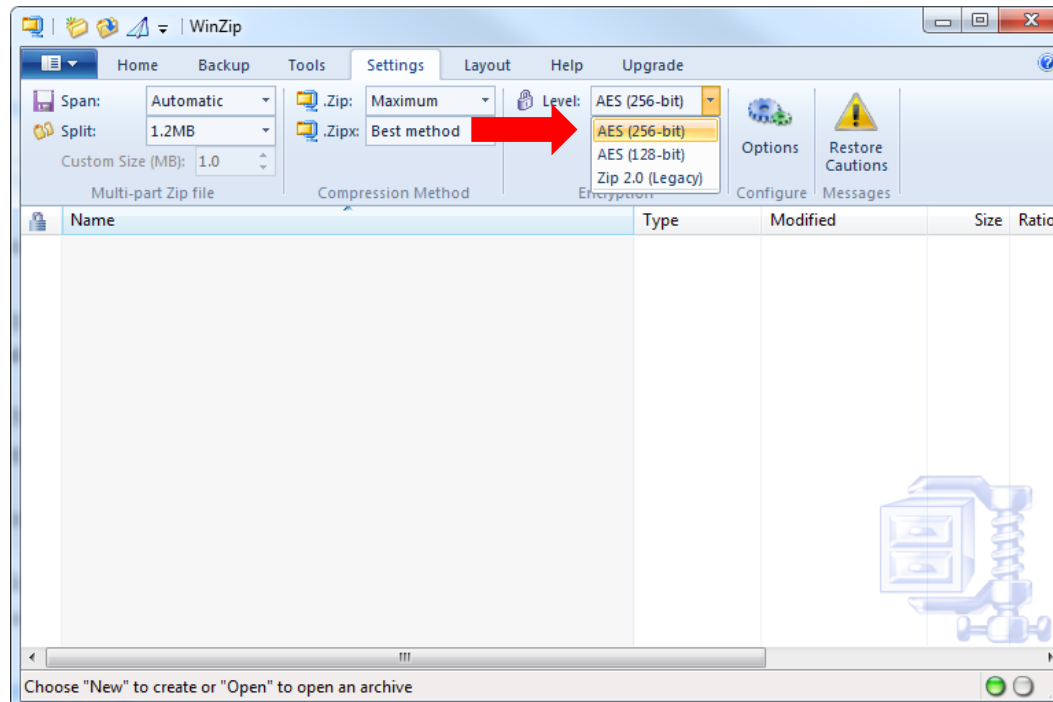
WinZip

Home Backup Tools Settings Layout Help Upgrade

Span: Automatic
Split: 1.2MB
Custom Size (MB): 1.0
Multi-part Zip file

.Zip: Maximum
.Zipx: Best method
Compression Method

Level: AES (256-bit)
AES (256-bit)
AES (128-bit)
Zip 2.0 (Legacy)
Encryption

Options
Configure

Restore Cautions
Messages

| | Name | Type | Modified | Size | Ratio |
|---|---|---|---|---|---|

Choose "New" to create or "Open" to open an archive